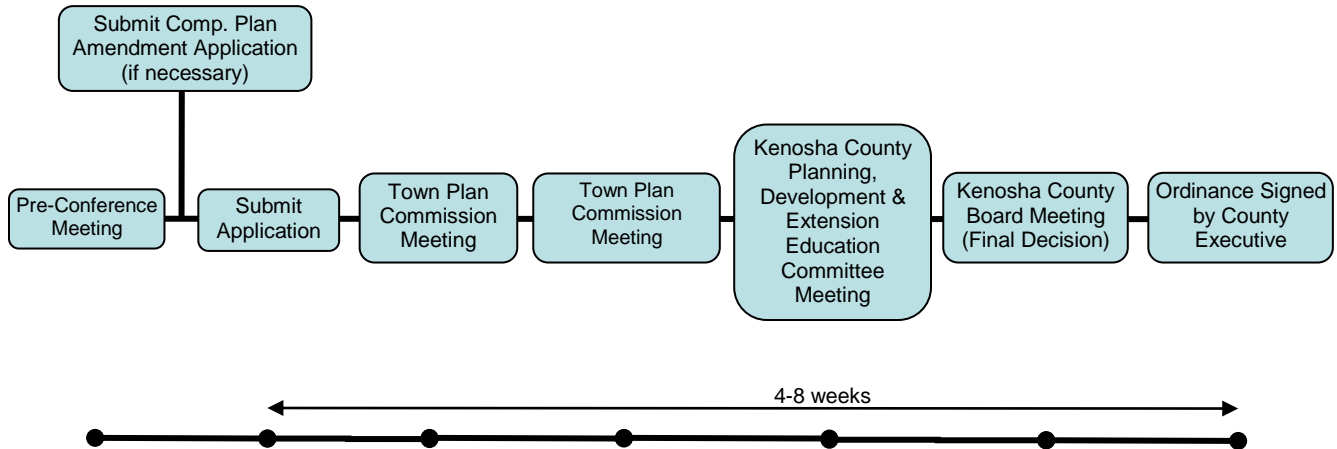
Submit Comp. Plan Amendment Application (if necessary)

Pre-Conference Meeting

Submit Application

Town Plan Commission Meeting

Town Plan Commission Meeting

Kenosha County Planning, Development & Extension Education Committee Meeting

Kenosha County Board Meeting (Final Decision)

Ordinance Signed by County Executive

4-8 weeks